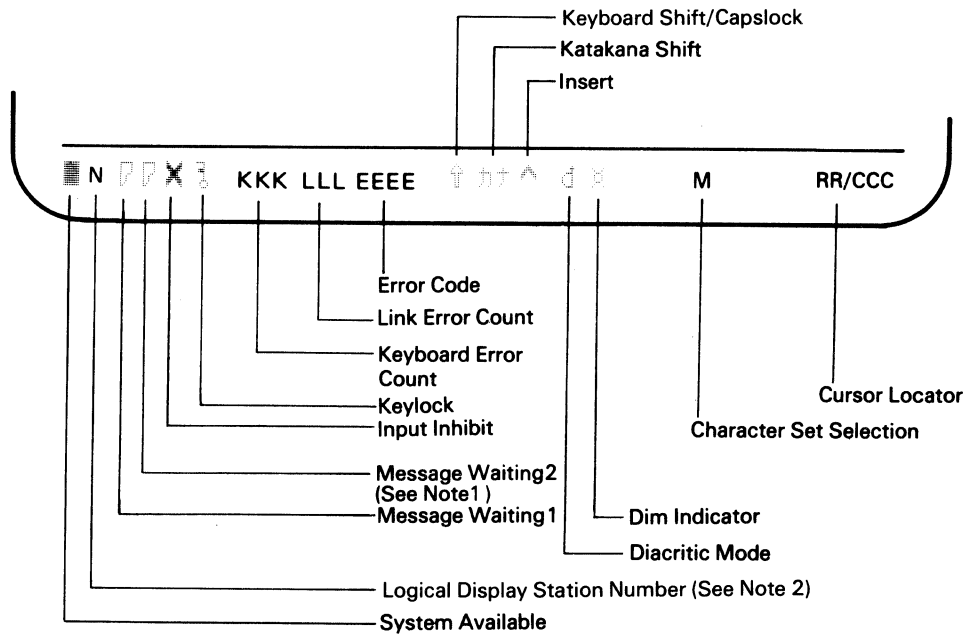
Keyboard Shift/Capslock
Katakana Shift
Insert

N KKK LLL EEEE カナ M RR/CCC

Error Code
Link Error Count
Keyboard Error Count
Keylock
Input Inhibit
Message Waiting2 (See Note1 )
Message Waiting1
Cursor Locator
Character Set Selection
Dim Indicator
Diacritic Mode
Logical Display Station Number (See Note 2)
System Available